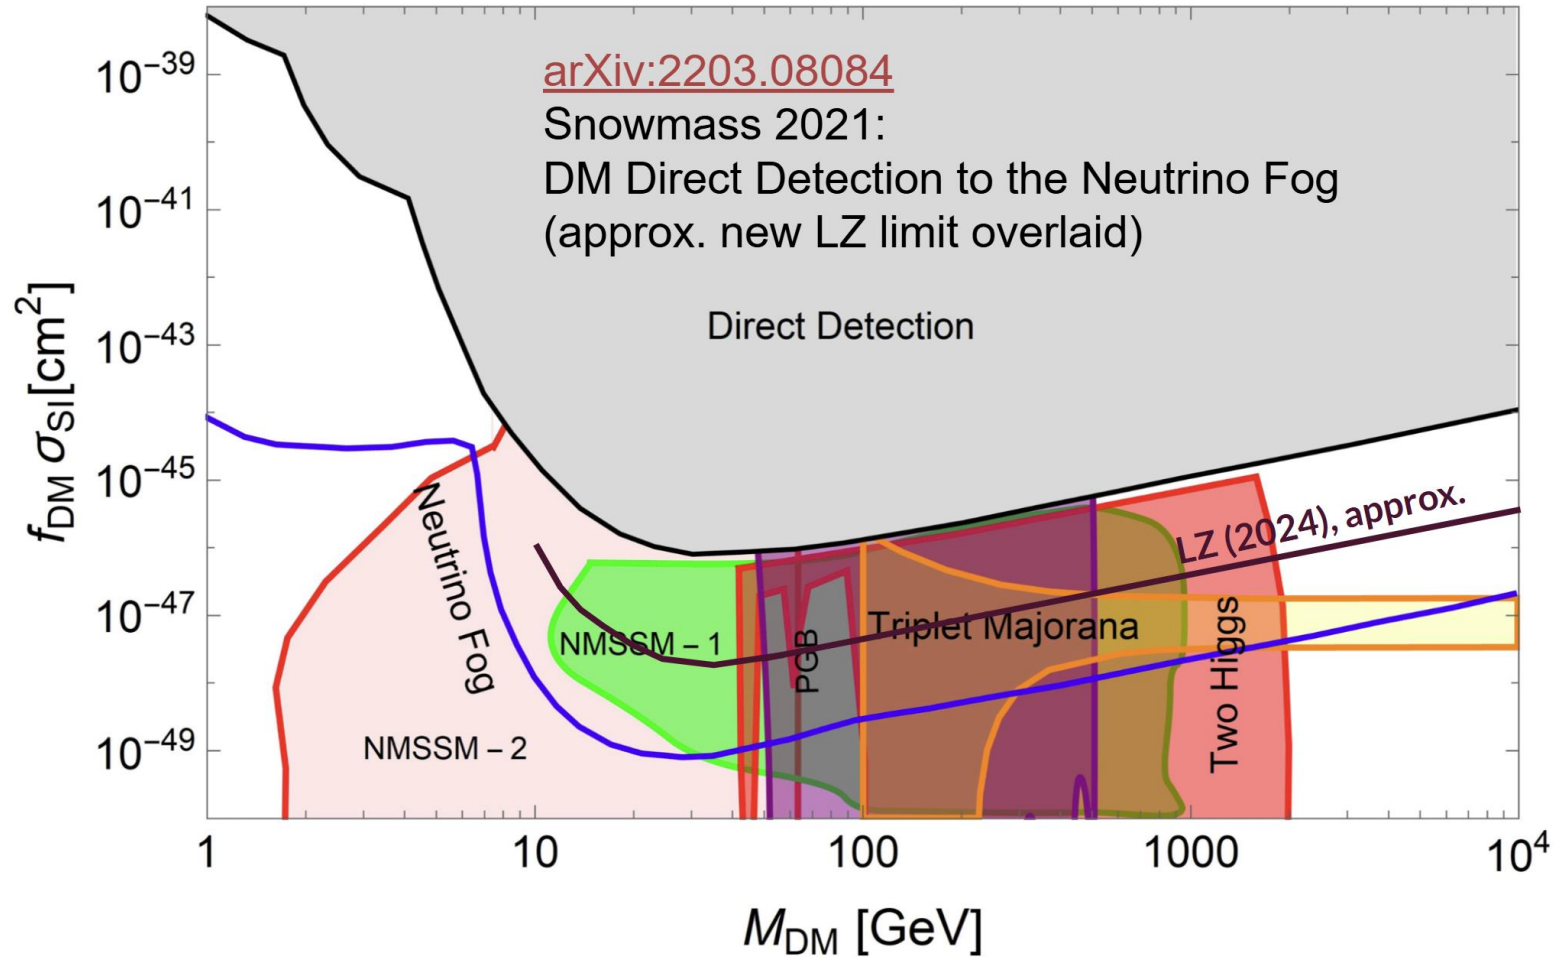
arXiv:2203.08084
Snowmass 2021:
DM Direct Detection to the Neutrino Fog
(approx. new LZ limit overlaid)

Direct Detection

Neutrino Fog

LZ (2024), approx.

NMSSM – 1

PGB

Triplet Majorana

Two Higgs

NMSSM – 2

$10^{-39}$
$10^{-41}$
$10^{-43}$
$10^{-45}$
$10^{-47}$
$10^{-49}$

$f_{\mathrm{DM}}\,\sigma_{\mathrm{SI}}[\mathrm{cm}^2]$

1
10
100
1000
$10^4$

$M_{\mathrm{DM}}$ [GeV]